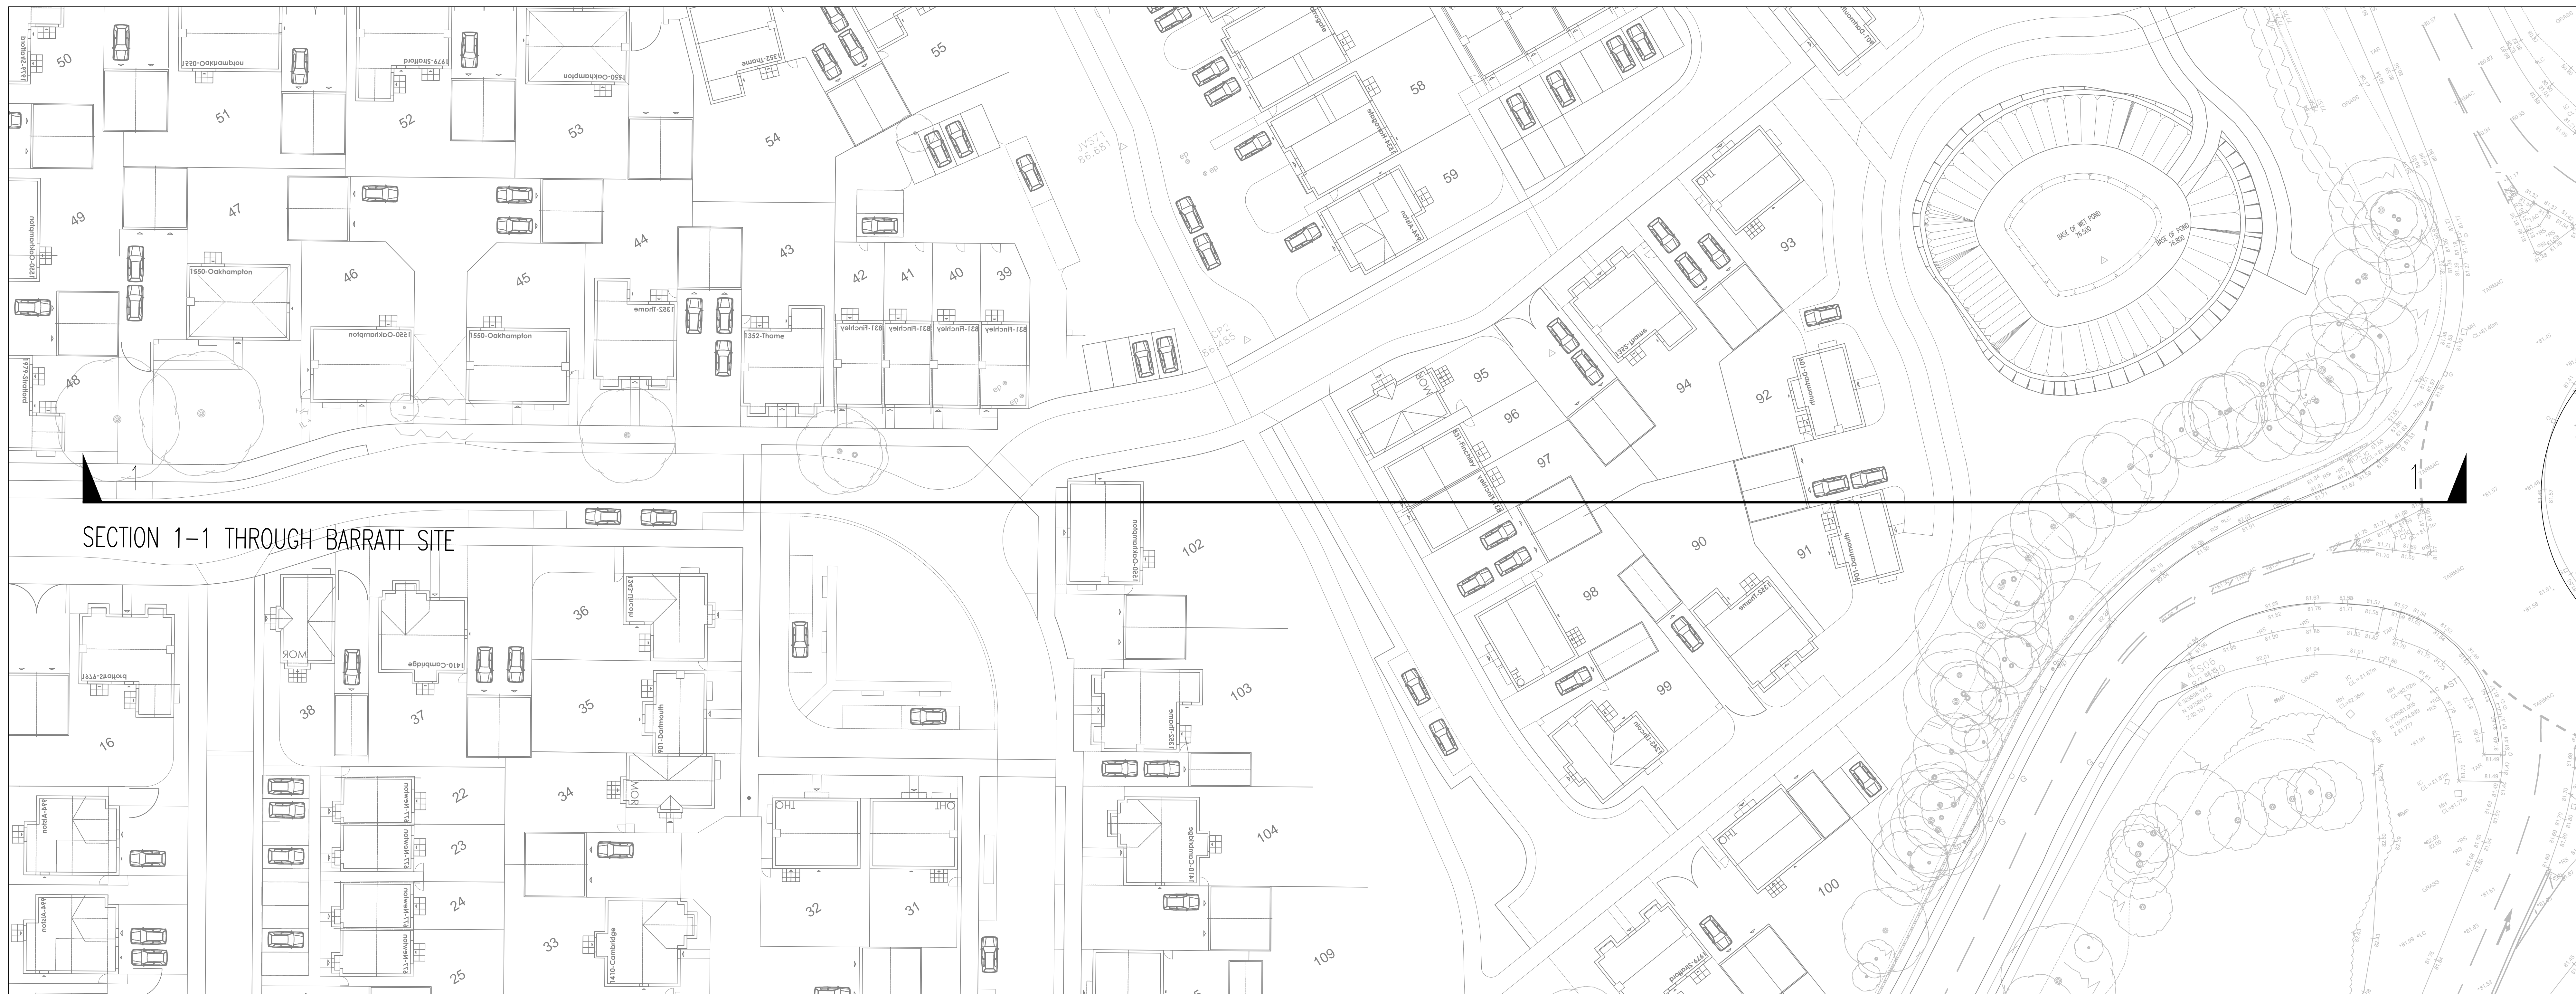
50
51
52
53
54
55
1550-Oakhampton
1979-Stratford
1550-Oakhampton
1352-Thame
49
47
44
43
42
41
40
39
46
45
1550-Oakhampton
1550-Oakhampton
1550-Oakhampton
1352-Thame
1352-Thame
831-Finchley
831-Finchley
831-Finchley
831-Finchley
48
1979-Stratford
58
59
93
95
96
97
94
92
BASE OF WET POND
BASE OF POND
1
1
SECTION 1-1 THROUGH BARRATT SITE
102
90
91
98
99
36
38
37
35
34
16
22
23
24
25
33
32
31
103
104
100
109
1410-Cambridge
1410-Cambridge
1410-Cambridge
1979-Stratford
901-Dartmouth
901-Dartmouth